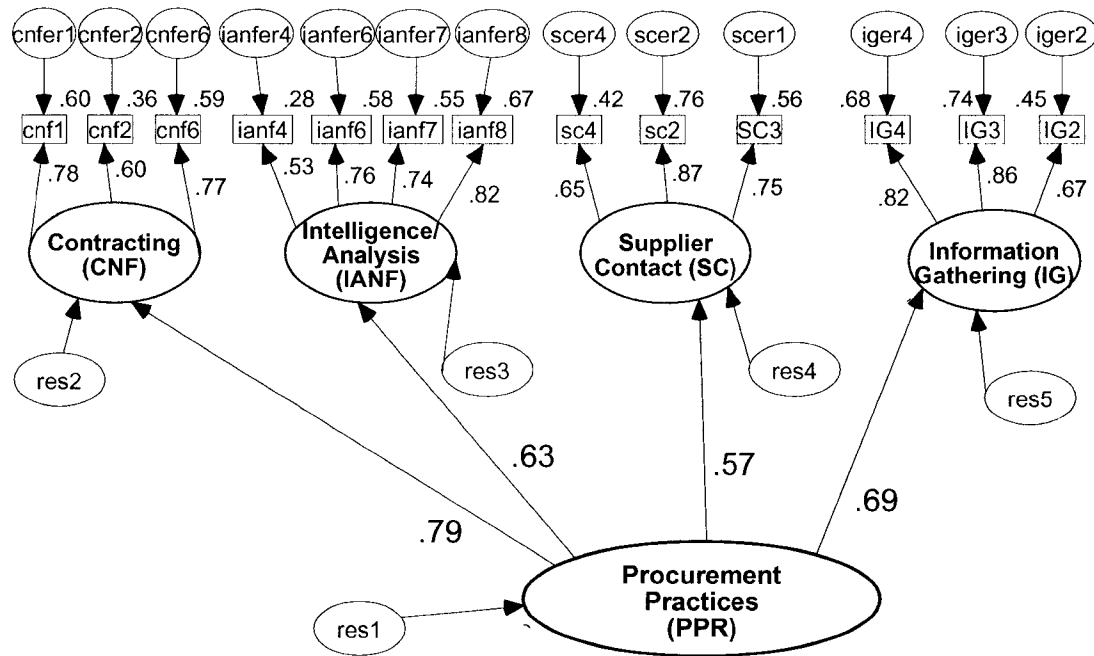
cnfer1 cnfer2 cnfer6 ianfer4 ianfer6 ianfer7 ianfer8 scer4 scer2 scer1 iger4 iger3 iger2

.60 .36 .59 .28 .58 .55 .67 .42 .76 .56 .68 .74 .45

cnf1 cnf2 cnf6 ianf4 ianf6 ianf7 ianf8 sc4 sc2 SC3 IG4 IG3 IG2

.78 .60 .77 .53 .76 .74 .82 .65 .87 .75 .82 .86 .67

Contracting (CNF)

Intelligence/ Analysis (IANF)

Supplier Contact (SC)

Information Gathering (IG)

res2

res3

res4

res5

.63

.57

.69

.79

res1

Procurement Practices (PPR)